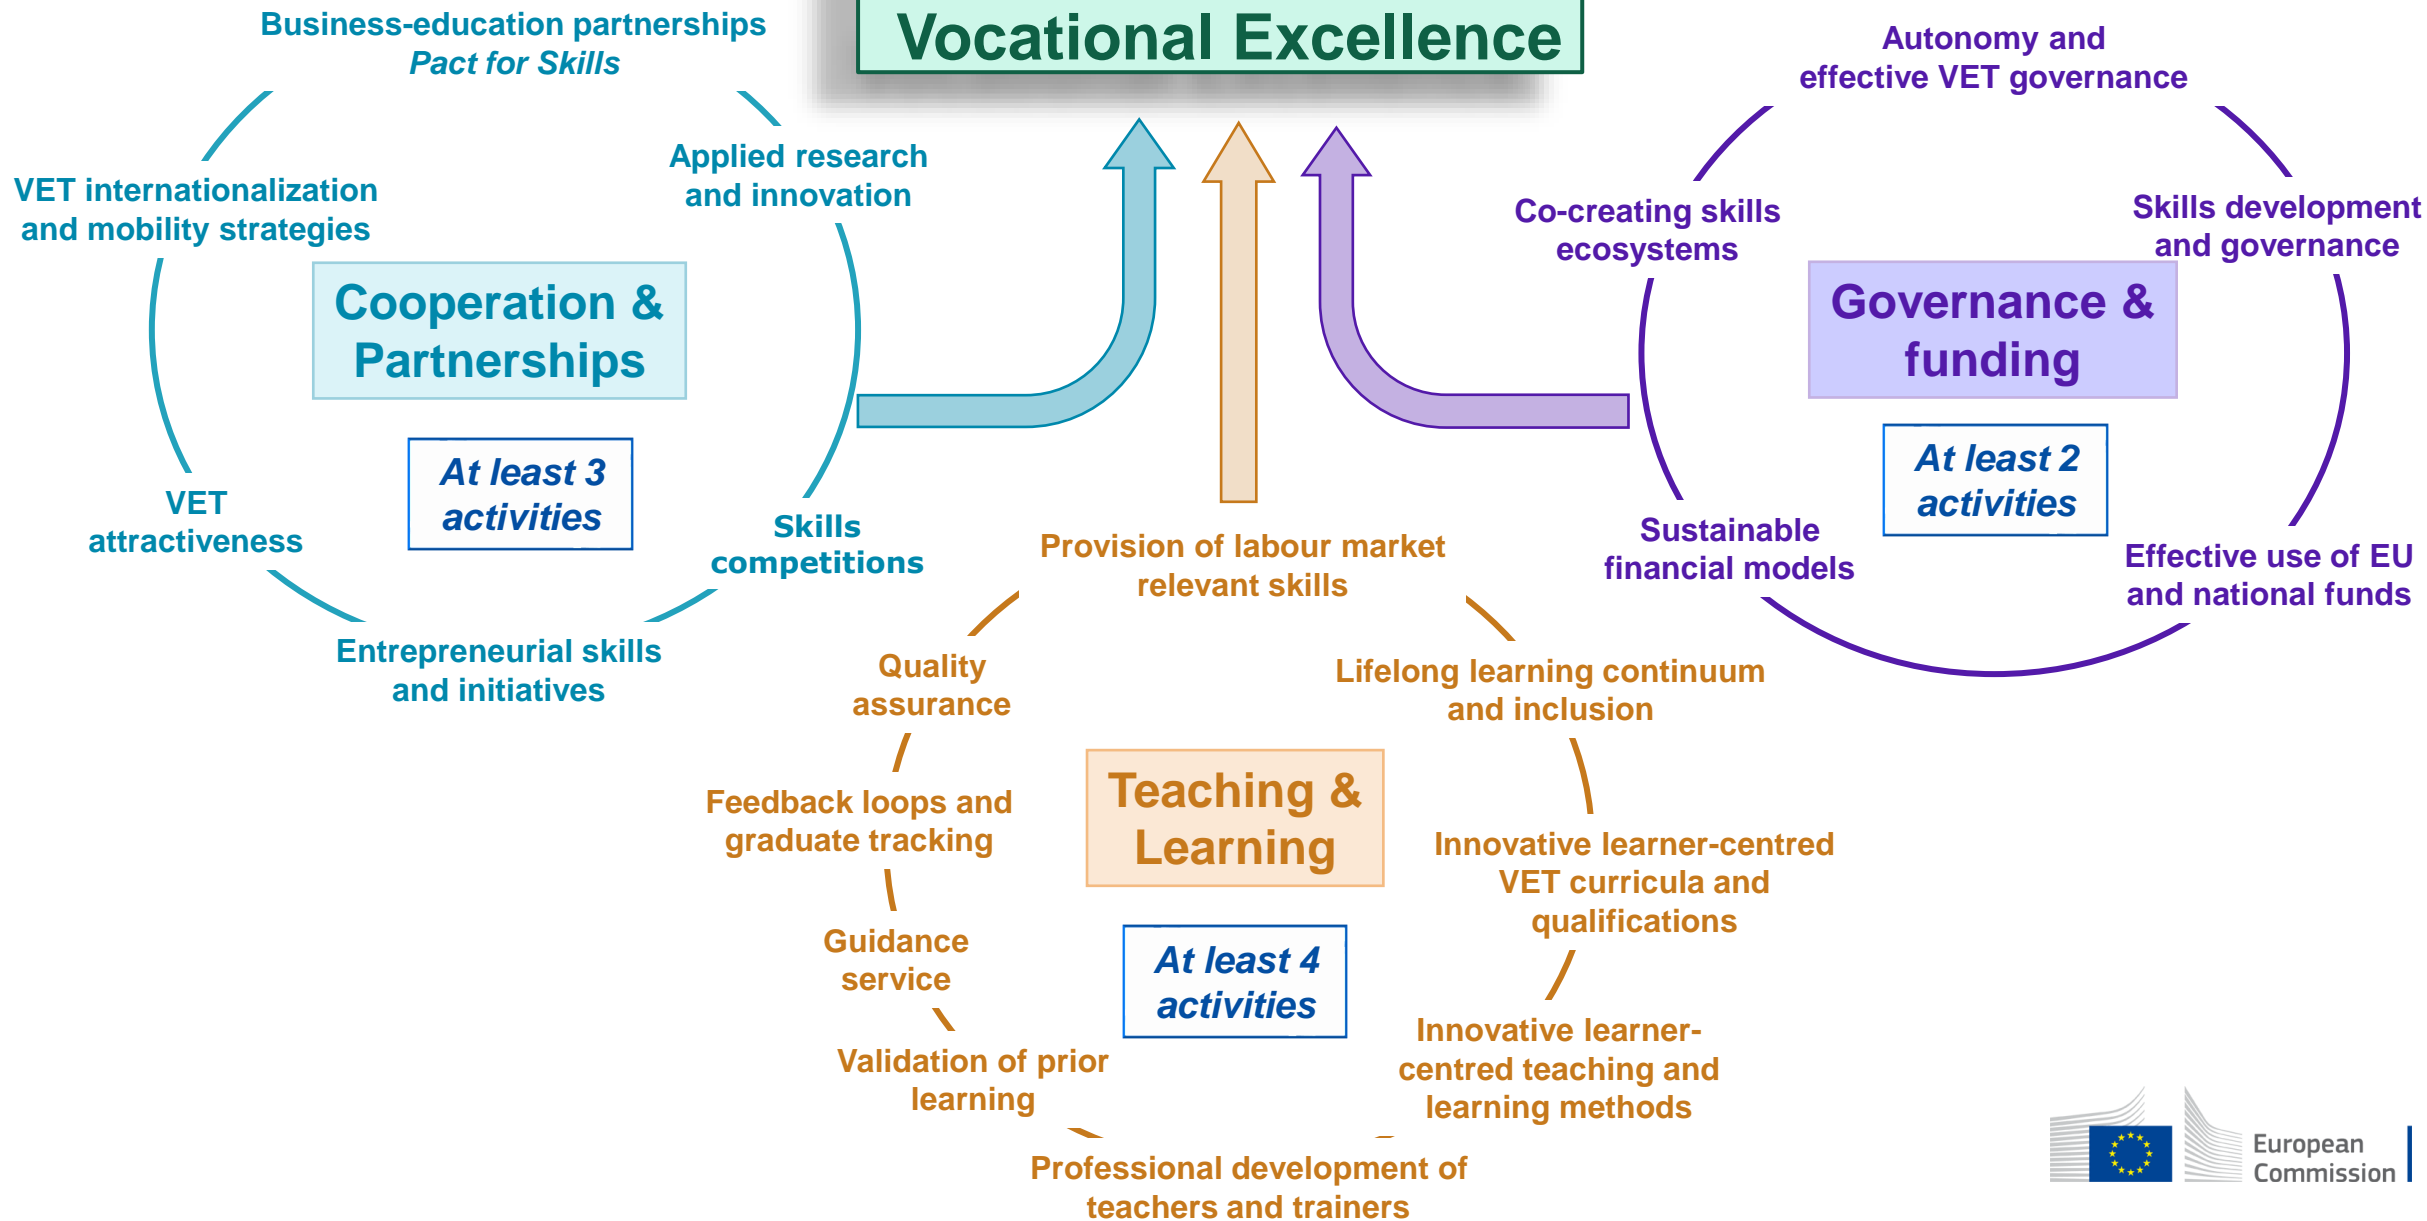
Vocational Excellence

Business-education partnerships
*Pact for Skills*

Applied research and innovation

VET internationalization and mobility strategies

Cooperation & Partnerships

At least 3 activities

VET attractiveness

Skills competitions

Entrepreneurial skills and initiatives

Autonomy and effective VET governance

Co-creating skills ecosystems

Skills development and governance

Governance & funding

At least 2 activities

Sustainable financial models

Effective use of EU and national funds

Provision of labour market relevant skills

Quality assurance

Lifelong learning continuum and inclusion

Feedback loops and graduate tracking

Teaching & Learning

Innovative learner-centred VET curricula and qualifications

Guidance service

At least 4 activities

Validation of prior learning

Innovative learner-centred teaching and learning methods

Professional development of teachers and trainers

European Commission